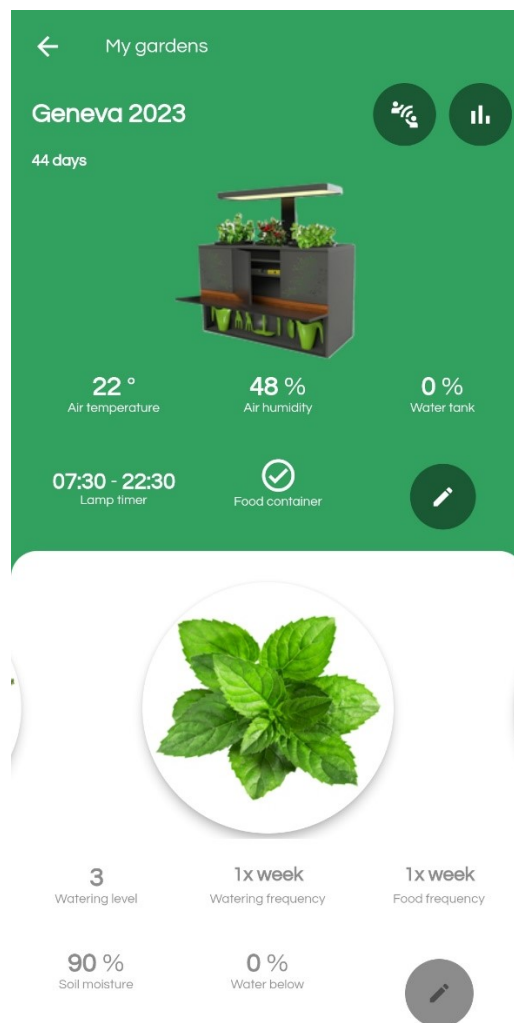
My gardens

Geneva 2023

44 days

22 °
Air temperature

48 %
Air humidity

0 %
Water tank

07:30 - 22:30
Lamp timer

Food container

3
Watering level

1x week
Watering frequency

1x week
Food frequency

90 %
Soil moisture

0 %
Water below